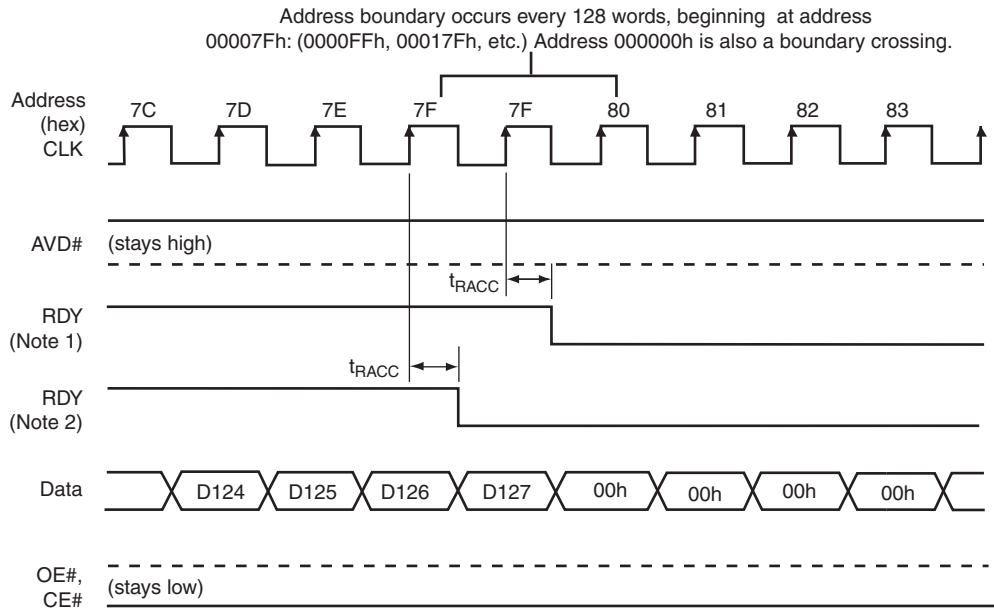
Address boundary occurs every 128 words, beginning at address 00007Fh: (0000FFh, 00017Fh, etc.) Address 000000h is also a boundary crossing.

Address (hex)
CLK

7C 7D 7E 7F 7F 80 81 82 83

AVD#
(stays high)

$t_{RACC}$

RDY (Note 1)

$t_{RACC}$

RDY (Note 2)

Data
D124 D125 D126 D127 00h 00h 00h 00h

OE#, CE#
(stays low)